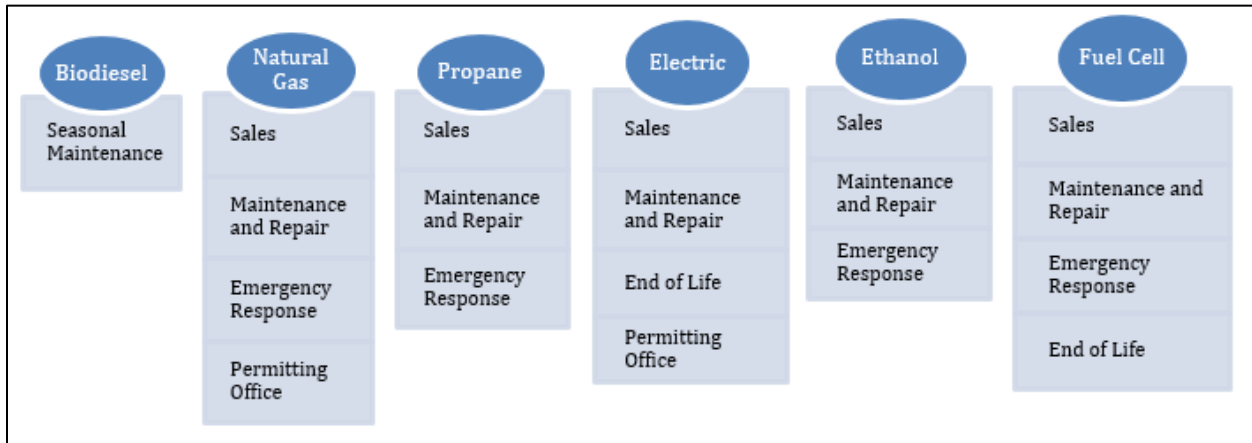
Biodiesel

Seasonal Maintenance

Natural Gas

Sales

Maintenance and Repair

Emergency Response

Permitting Office

Propane

Sales

Maintenance and Repair

Emergency Response

Electric

Sales

Maintenance and Repair

End of Life

Permitting Office

Ethanol

Sales

Maintenance and Repair

Emergency Response

Fuel Cell

Sales

Maintenance and Repair

Emergency Response

End of Life